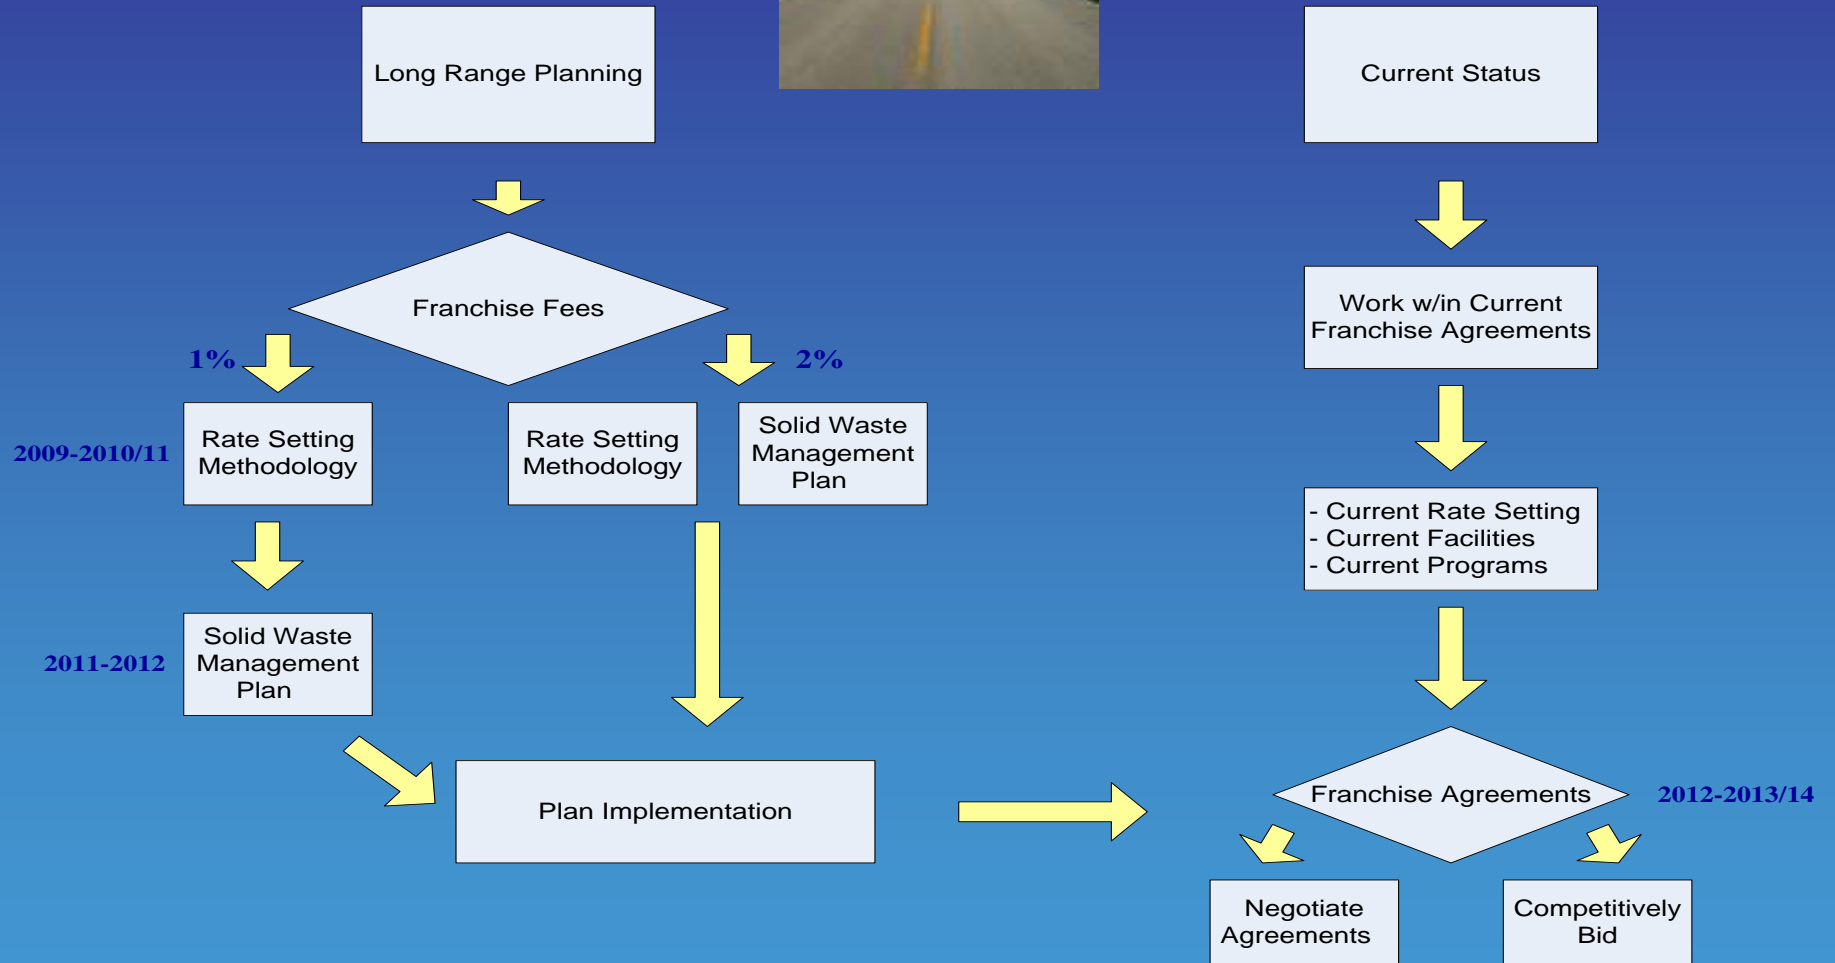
Long Range Planning

Current Status

Franchise Fees

1%

2%

2009-2010/11

Rate Setting Methodology

Rate Setting Methodology

Solid Waste Management Plan

2011-2012

Solid Waste Management Plan

Plan Implementation

Work w/in Current Franchise Agreements

- Current Rate Setting
- Current Facilities
- Current Programs

Franchise Agreements

2012-2013/14

Negotiate Agreements

Competitively Bid